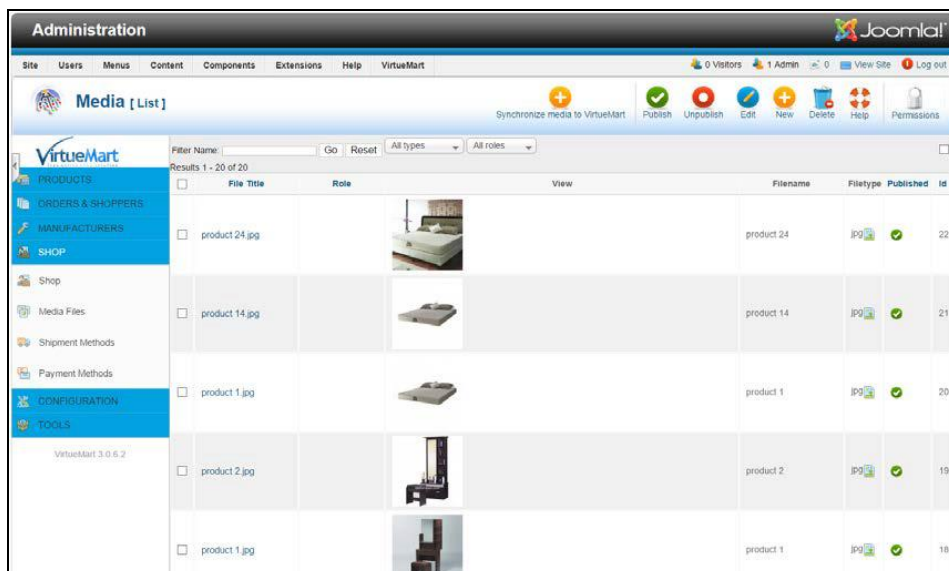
Administration

Joomla!

Site Users Menus Content Components Extensions Help VirtueMart

0 Visitors 1 Admin 0 View Site Log out

Media [ List ]

Synchronize media to VirtueMart Publish Unpublish Edit New Delete Help Permissions

VirtueMart

PRODUCTS
ORDERS & SHOPPERS
MANUFACTURERS
SHOP
Shop
Media Files
Shipment Methods
Payment Methods
CONFIGURATION
TOOLS

VirtueMart 3.0.6.2

Filter Name: Go Reset All types All roles

Results 1 - 20 of 20

| | File Title | Role | View | Filename | Filetype | Published | Id |
|---|---|---|---|---|---|---|---|
| | product 24.jpg | | | product 24 | jpg | | 22 |
| | product 14.jpg | | | product 14 | jpg | | 21 |
| | product 1.jpg | | | product 1 | jpg | | 20 |
| | product 2.jpg | | | product 2 | jpg | | 19 |
| | product 1.jpg | | | product 1 | jpg | | 18 |